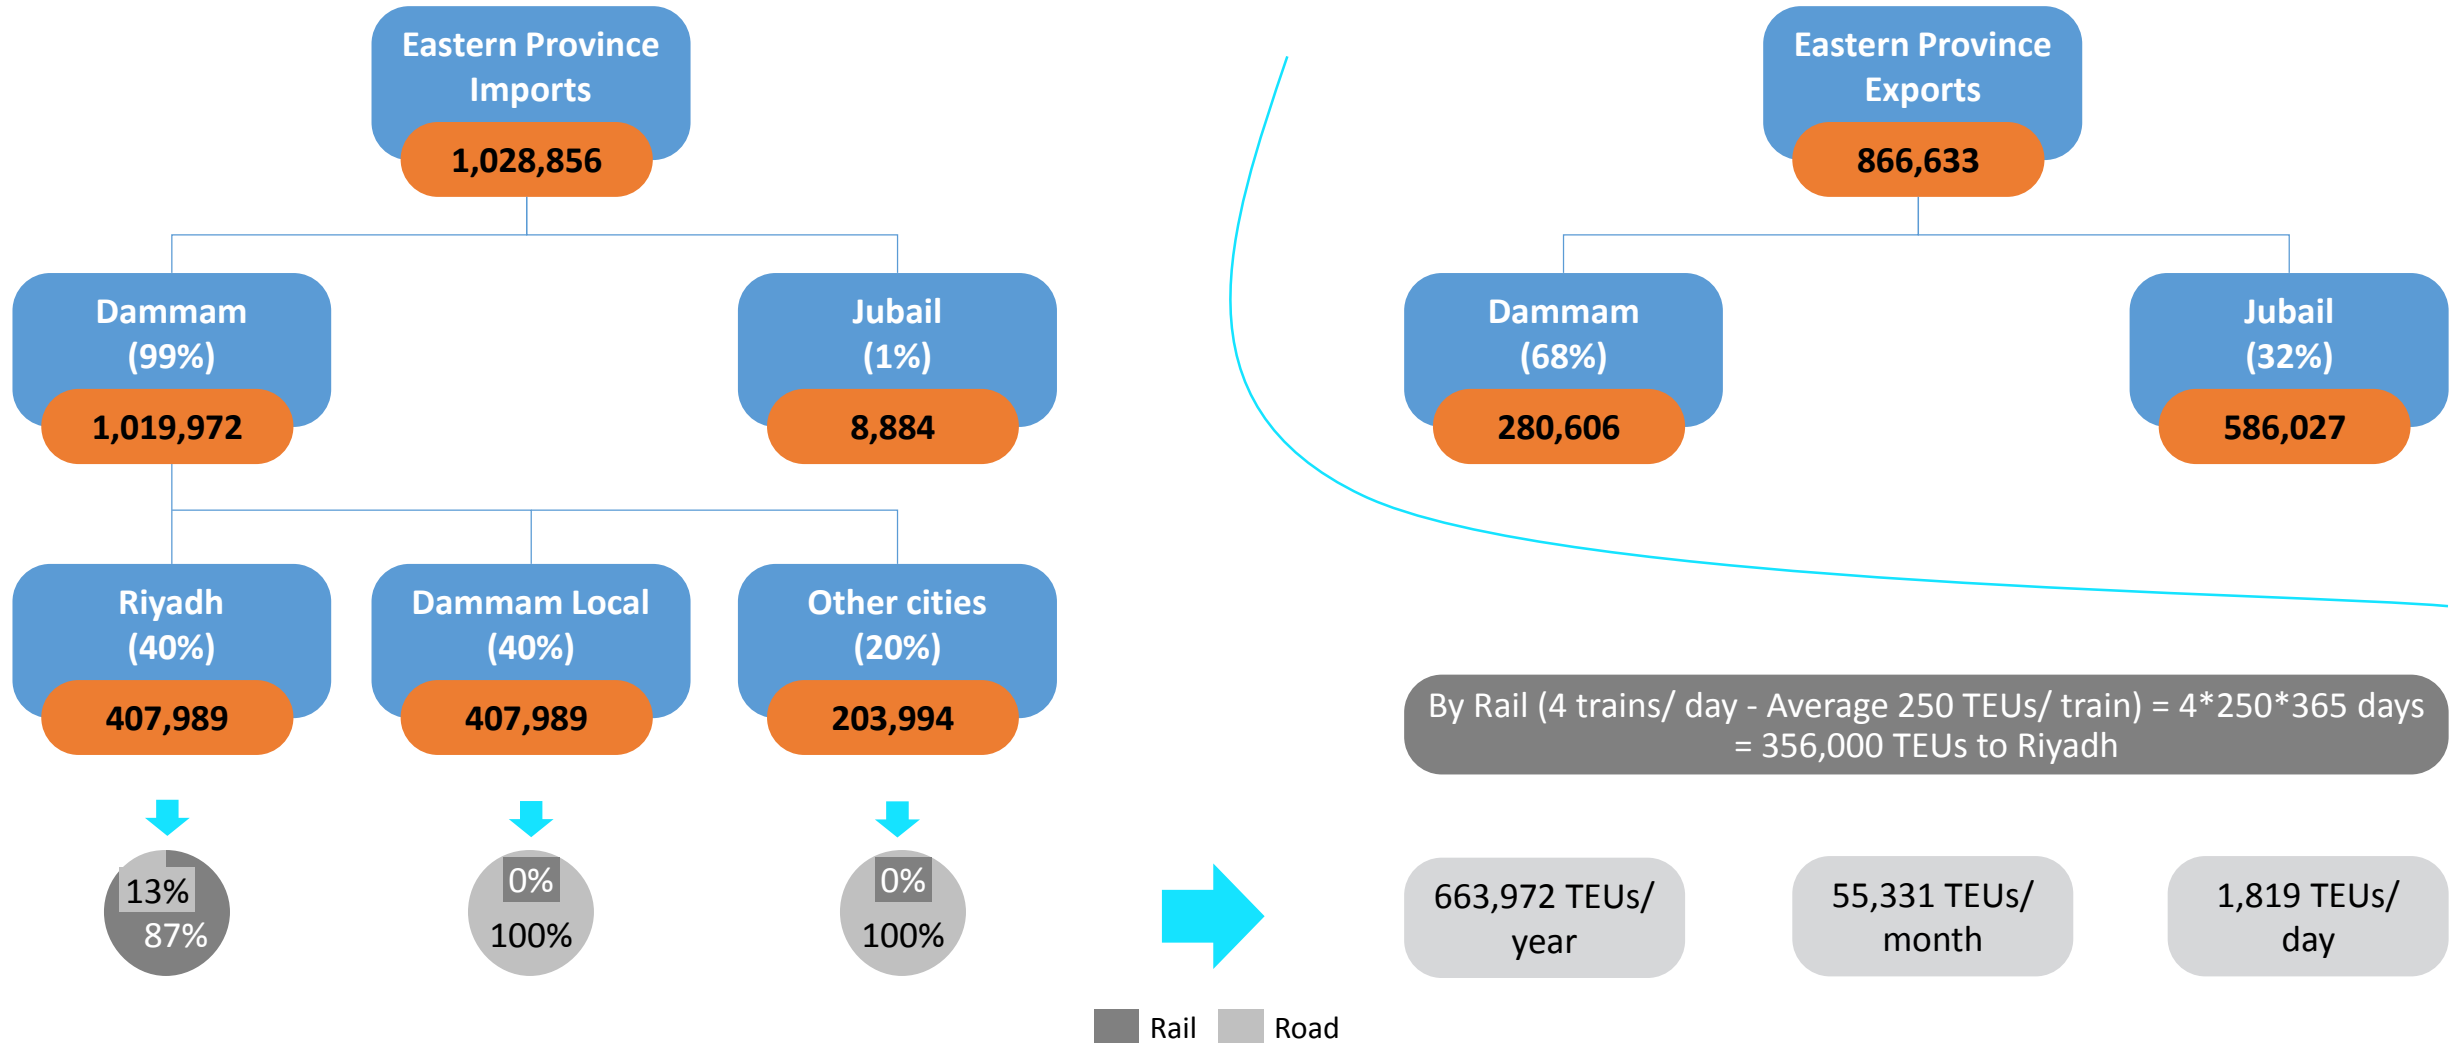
Eastern Province Imports
1,028,856

Dammam (99%)
1,019,972

Jubail (1%)
8,884

Riyadh (40%)
407,989

Dammam Local (40%)
407,989

Other cities (20%)
203,994

13%
87%

0%
100%

0%
100%

Eastern Province Exports
866,633

Dammam (68%)
280,606

Jubail (32%)
586,027

By Rail (4 trains/ day - Average 250 TEUs/ train) = 4*250*365 days = 356,000 TEUs to Riyadh

663,972 TEUs/ year

55,331 TEUs/ month

1,819 TEUs/ day

Rail Road